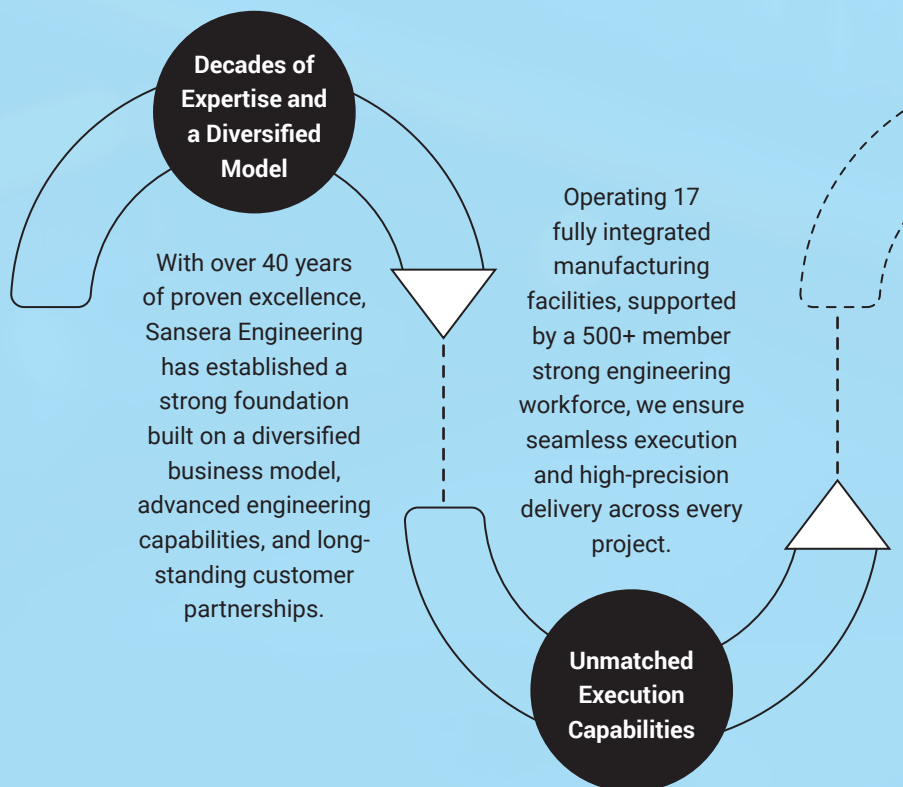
Decades of Expertise and a Diversified Model

With over 40 years of proven excellence, Sansera Engineering has established a strong foundation built on a diversified business model, advanced engineering capabilities, and long-standing customer partnerships.

Operating 17 fully integrated manufacturing facilities, supported by a 500+ member strong engineering workforce, we ensure seamless execution and high-precision delivery across every project.

Unmatched Execution Capabilities